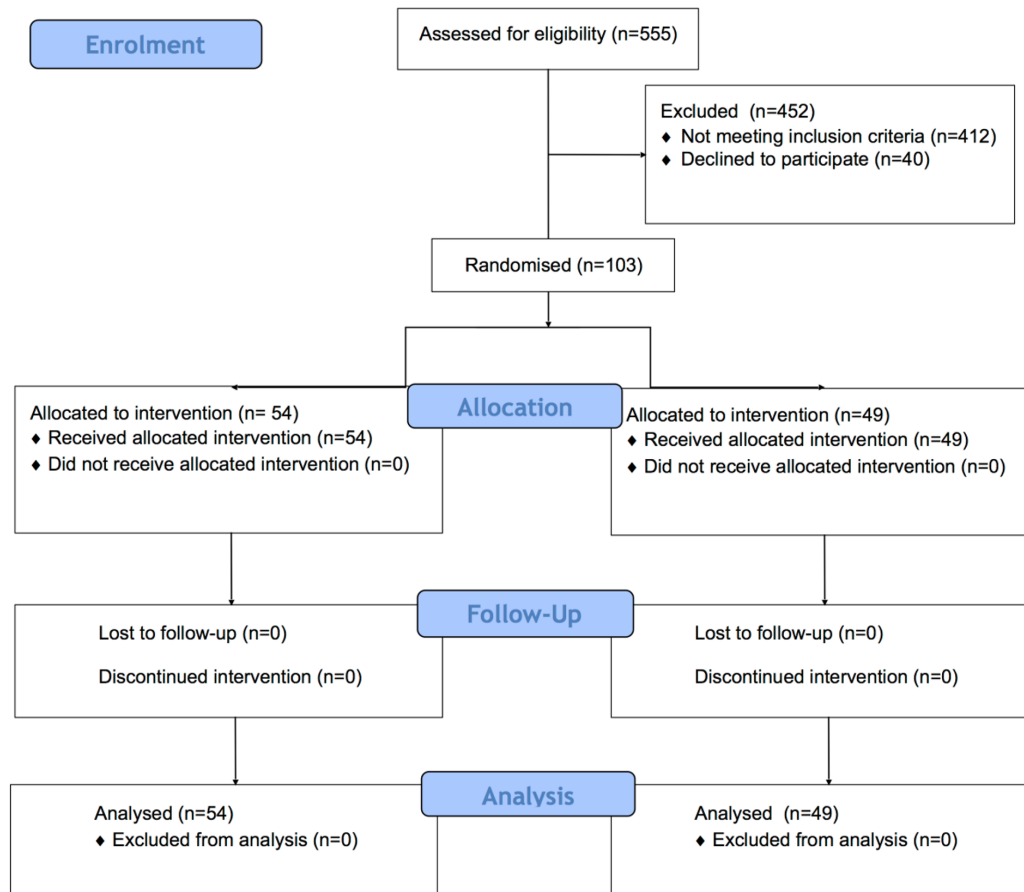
Enrolment

Assessed for eligibility (n=555)

Excluded (n=452)
♦ Not meeting inclusion criteria (n=412)
♦ Declined to participate (n=40)

Randomised (n=103)

Allocation

Allocated to intervention (n= 54)
♦ Received allocated intervention (n=54)
♦ Did not receive allocated intervention (n=0)

Allocated to intervention (n=49)
♦ Received allocated intervention (n=49)
♦ Did not receive allocated intervention (n=0)

Follow-Up

Lost to follow-up (n=0)

Discontinued intervention (n=0)

Lost to follow-up (n=0)

Discontinued intervention (n=0)

Analysis

Analysed (n=54)
♦ Excluded from analysis (n=0)

Analysed (n=49)
♦ Excluded from analysis (n=0)